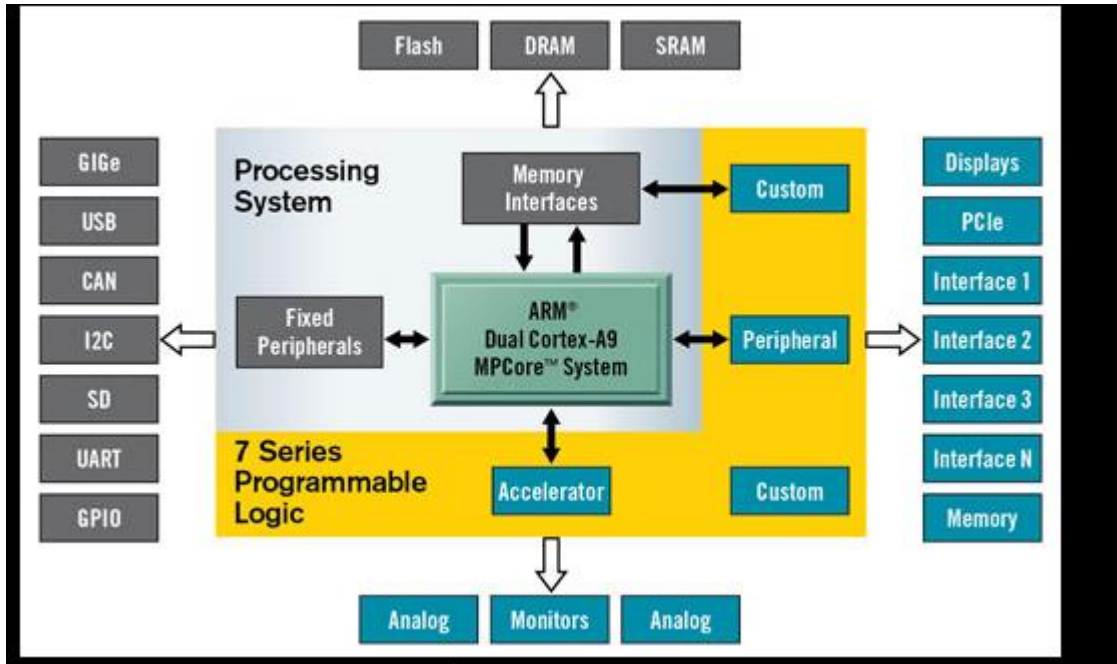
Flash

DRAM

SRAM

GIGe

USB

CAN

I2C

SD

UART

GPIO

Processing System

Memory Interfaces

Custom

Fixed Peripherals

ARM®
Dual Cortex-A9
MPCore™ System

Peripheral

7 Series Programmable Logic

Accelerator

Custom

Displays

PCIe

Interface 1

Interface 2

Interface 3

Interface N

Memory

Analog

Monitors

Analog